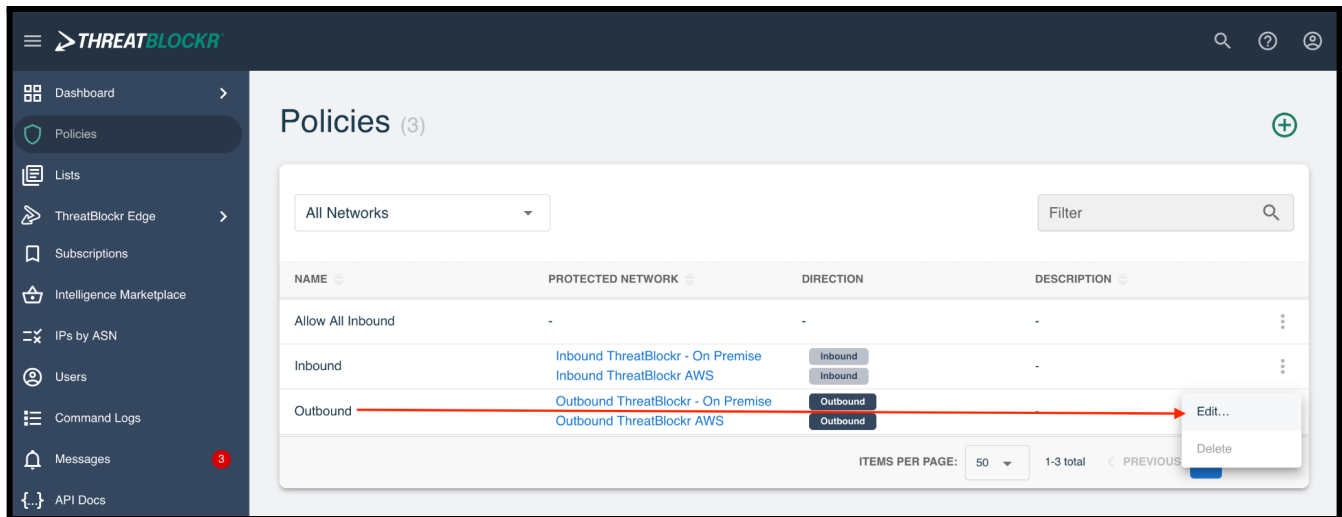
THREATBLOCKR

Dashboard
Policies
Lists
ThreatBlockr Edge
Subscriptions
Intelligence Marketplace
IPs by ASN
Users
Command Logs
Messages 3
API Docs

Policies (3)

All Networks

Filter

| NAME | PROTECTED NETWORK | DIRECTION | DESCRIPTION |
|---|---|---|---|
| Allow All Inbound | - | - | - |
| Inbound | Inbound ThreatBlockr - On Premise<br>Inbound ThreatBlockr AWS | Inbound<br>Inbound | - |
| Outbound | Outbound ThreatBlockr - On Premise<br>Outbound ThreatBlockr AWS | Outbound<br>Outbound | - |

Edit...
Delete

ITEMS PER PAGE: 50 1-3 total PREVIOUS